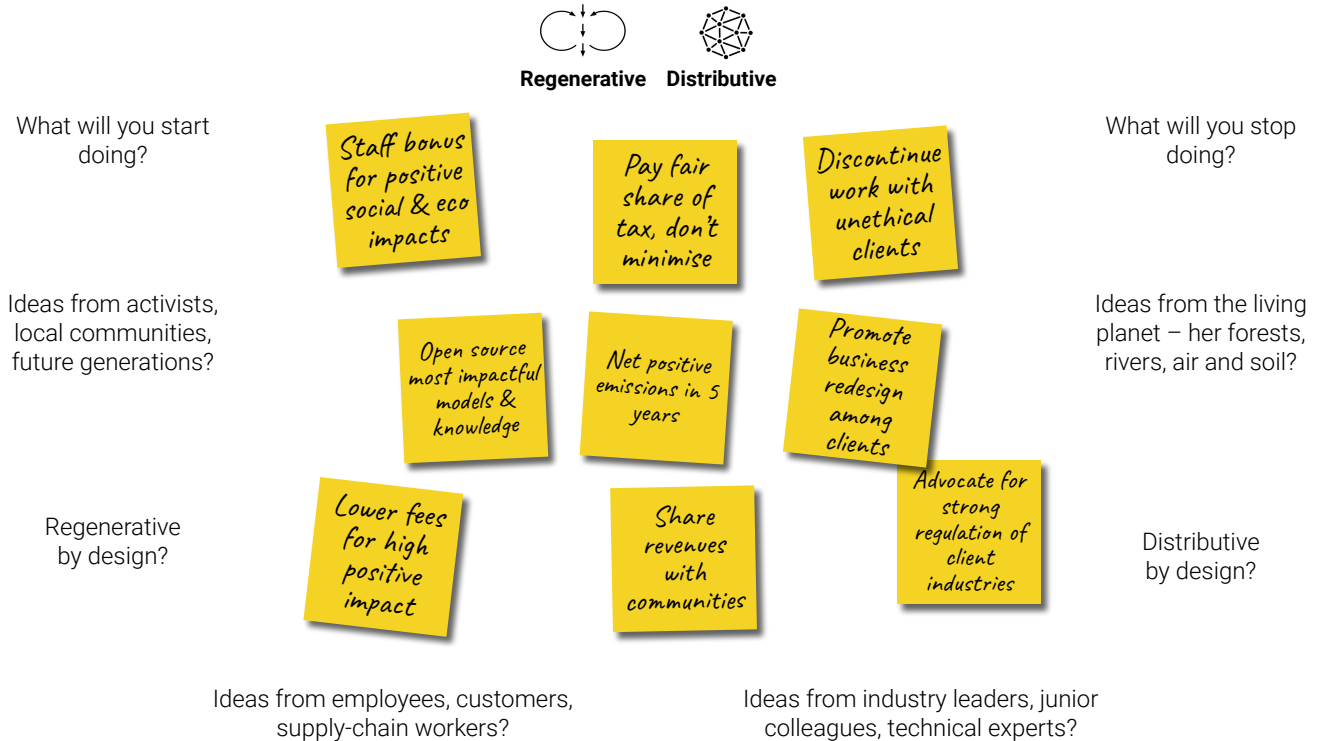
Regenerative Distributive

What will you start doing?

Staff bonus for positive social & eco impacts

Pay fair share of tax, don't minimise

Discontinue work with unethical clients

What will you stop doing?

Ideas from activists, local communities, future generations?

Open source most impactful models & knowledge

Net positive emissions in 5 years

Promote business redesign among clients

Ideas from the living planet – her forests, rivers, air and soil?

Regenerative by design?

Lower fees for high positive impact

Share revenues with communities

Advocate for strong regulation of client industries

Distributive by design?

Ideas from employees, customers, supply-chain workers?

Ideas from industry leaders, junior colleagues, technical experts?